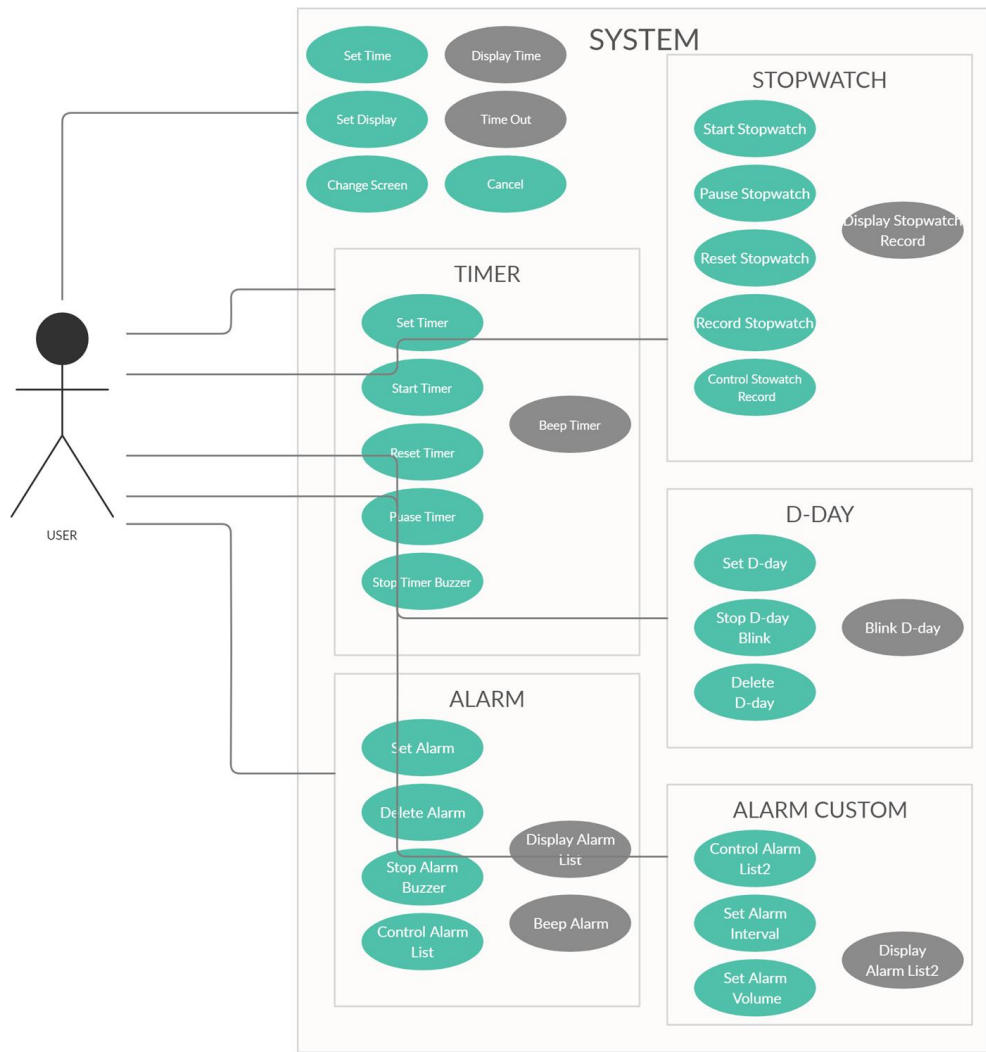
SYSTEM

Set Time
Display Time
Set Display
Time Out
Change Screen
Cancel

STOPWATCH
Start Stopwatch
Pause Stopwatch
Display Stopwatch Record
Reset Stopwatch
Record Stopwatch
Control Stowatch Record

TIMER
Set Timer
Start Timer
Beep Timer
Reset Timer
Puase Timer
Stop Timer Buzzer

USER

D-DAY
Set D-day
Stop D-day Blink
Blink D-day
Delete D-day

ALARM
Set Alarm
Delete Alarm
Display Alarm List
Stop Alarm Buzzer
Beep Alarm
Control Alarm List

ALARM CUSTOM
Control Alarm List2
Set Alarm Interval
Display Alarm List2
Set Alarm Volume